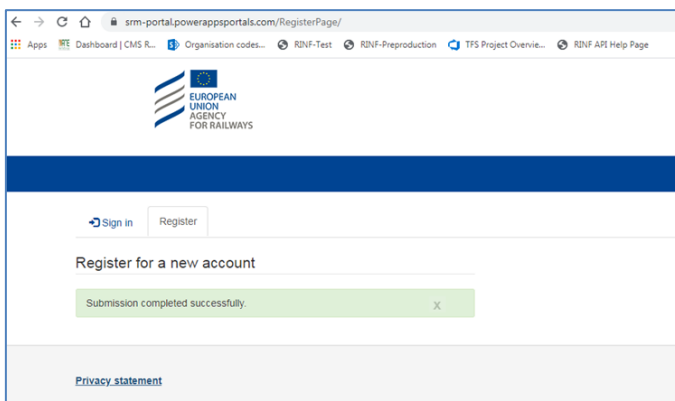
srm-portal.powerappsportals.com/RegisterPage/

Apps Dashboard | CMS R... Organisation codes... RINF-Test RINF-Preproduction TFS Project Overvie... RINF API Help Page

EUROPEAN UNION AGENCY FOR RAILWAYS

Sign in Register

Register for a new account

Submission completed successfully. x

Privacy statement